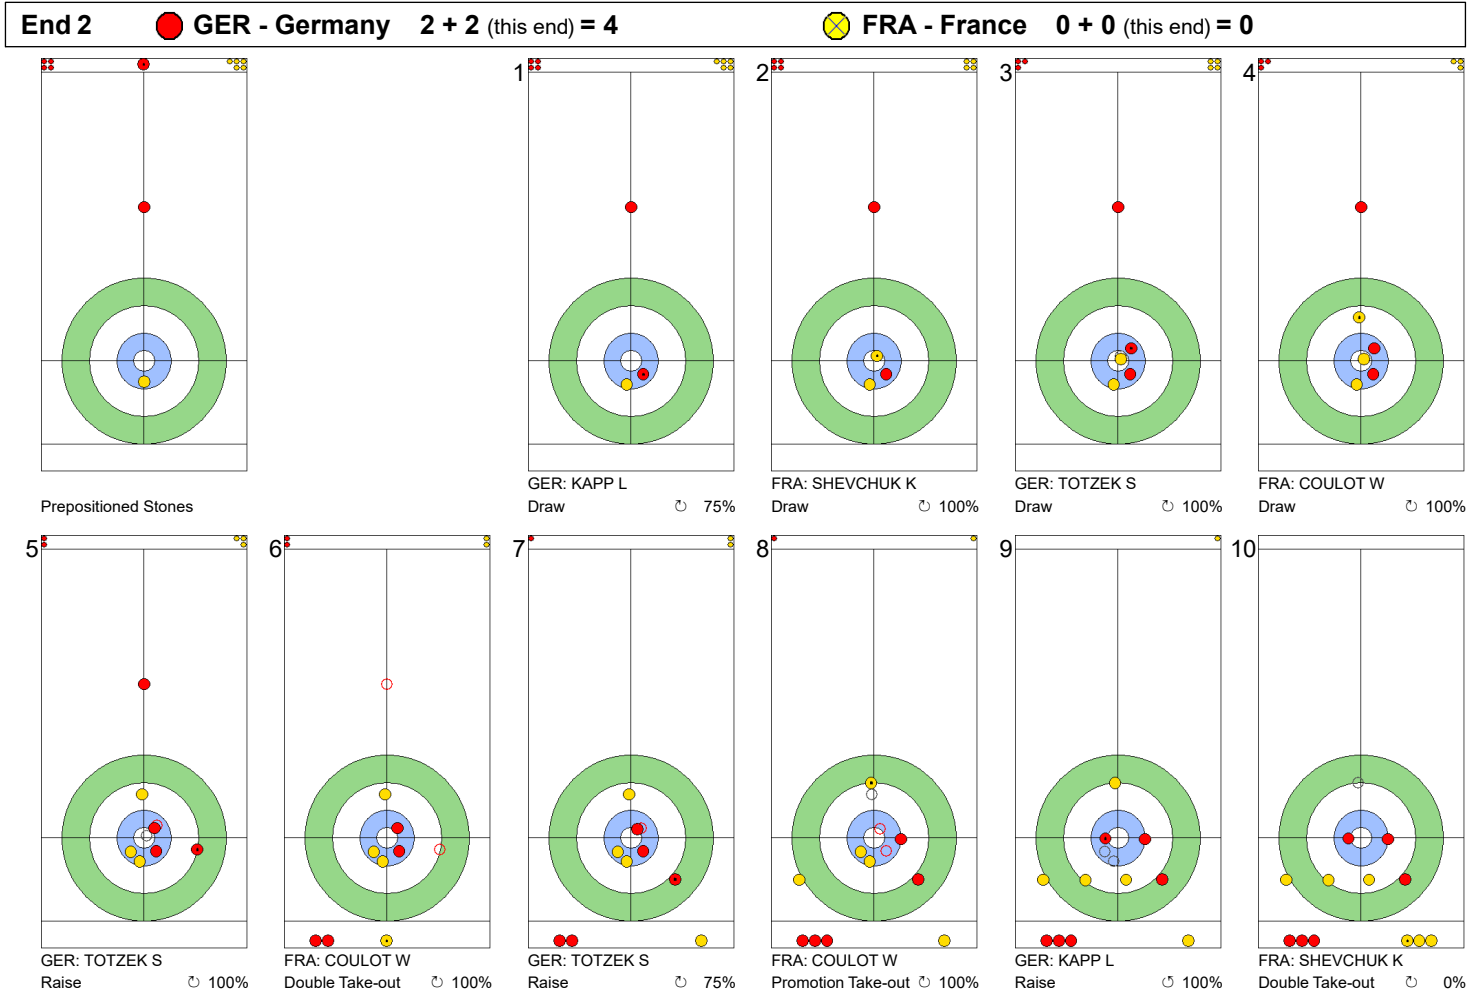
End 2 GER - Germany 2 + 2 (this end) = 4 FRA - France 0 + 0 (this end) = 0

Prepositioned Stones

1
GER: KAPP L
Draw 75%

2
FRA: SHEVCHUK K
Draw 100%

3
GER: TOTZEK S
Draw 100%

4
FRA: COULOT W
Draw 100%

5
GER: TOTZEK S
Raise 100%

6
FRA: COULOT W
Double Take-out 100%

7
GER: TOTZEK S
Raise 75%

8
FRA: COULOT W
Promotion Take-out 100%

9
GER: KAPP L
Raise 100%

10
FRA: SHEVCHUK K
Double Take-out 0%